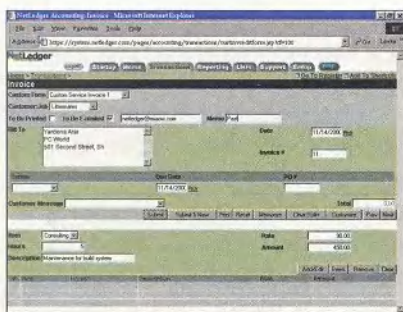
NetLedger Accounting: Invoice - Microsoft Internet Explorer

File Edit View Favorites Tools Help

Address https://system.netledger.com/pages/accounting/transactions/custinvc.jsp?id=130 Go Links

NetLedger

Logout Startup Home Transactions Reporting Lists Support Setup

Invoice

Custom Form Custom Service Invoice 1

Customer:Job Yamtons

To Be Printed To Be E-mailed netledger@resume.com Memo Paid

Bill To Yamtons Ana PC World 601 Second Street, Str

Date 11/14/2000

Invoice # 11

Terms Due Date 11/14/2000 P.O.#

Customer Message

Total 0.00

Submit Submit & New Print Reset Recover Clear Order Customize Prev Next

Item Consulting

Rate 80.00

Hours 5

Amount 400.00

Description Maintenance for build system

Add/Edit Insert Remove Clear

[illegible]